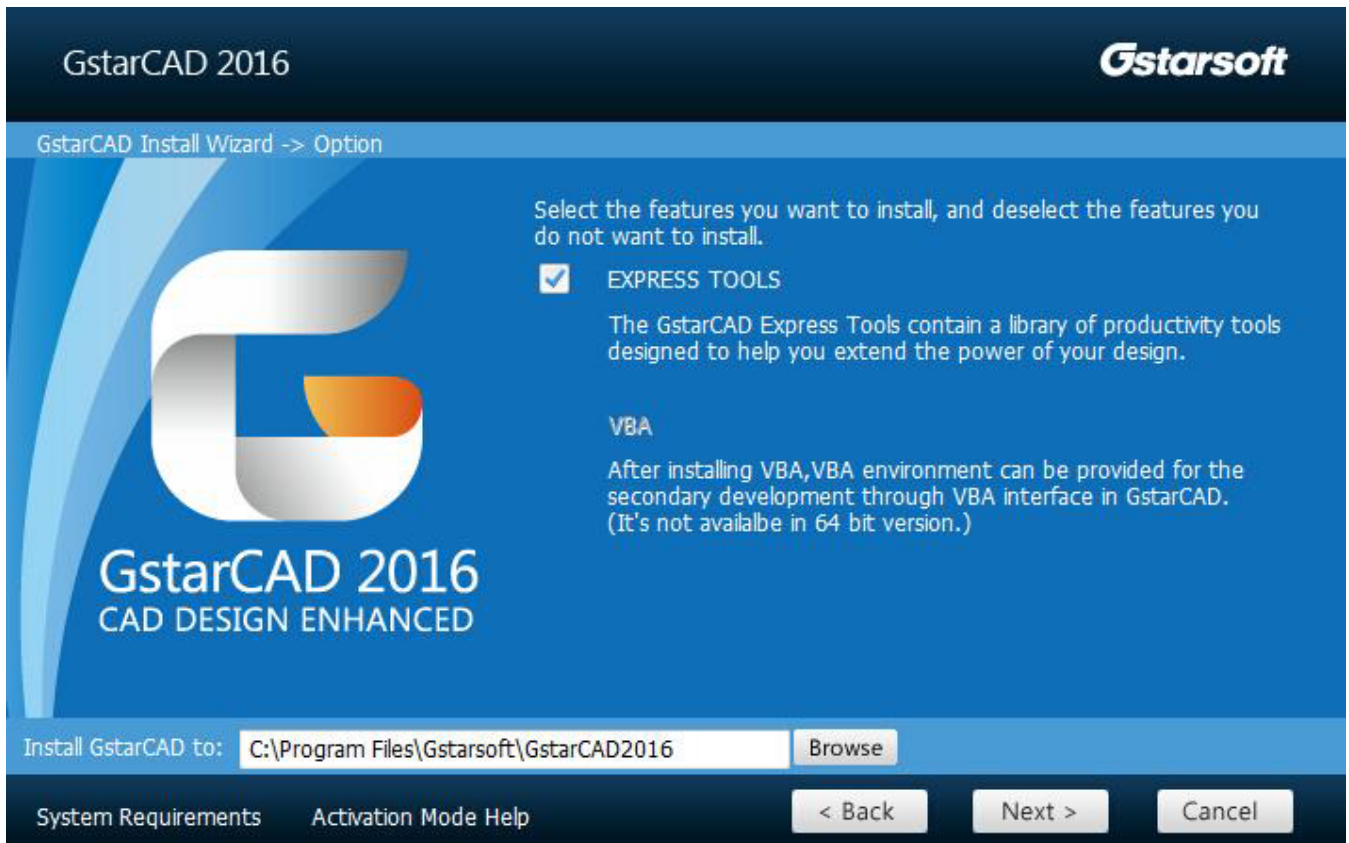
GstarCAD 2016

Gstarsoft

GstarCAD Install Wizard -> Option

GstarCAD 2016
CAD DESIGN ENHANCED

Select the features you want to install, and deselect the features you do not want to install.

EXPRESS TOOLS

The GstarCAD Express Tools contain a library of productivity tools designed to help you extend the power of your design.

VBA

After installing VBA,VBA environment can be provided for the secondary development through VBA interface in GstarCAD. (It's not availalbe in 64 bit version.)

Install GstarCAD to: C:\Program Files\Gstarsoft\GstarCAD2016 Browse

System Requirements Activation Mode Help < Back Next > Cancel